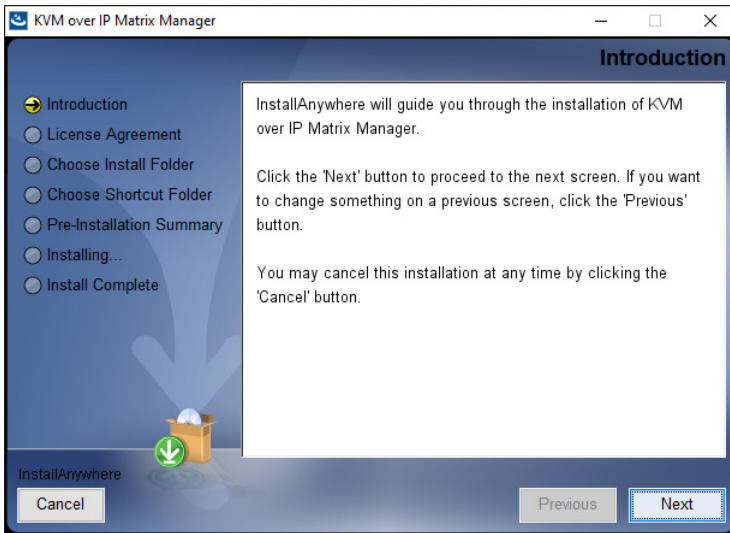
KVM over IP Matrix Manager

Introduction

Introduction
License Agreement
Choose Install Folder
Choose Shortcut Folder
Pre-Installation Summary
Installing...
Install Complete

InstallAnywhere will guide you through the installation of KVM over IP Matrix Manager.

Click the 'Next' button to proceed to the next screen. If you want to change something on a previous screen, click the 'Previous' button.

You may cancel this installation at any time by clicking the 'Cancel' button.

InstallAnywhere

Cancel

Previous

Next